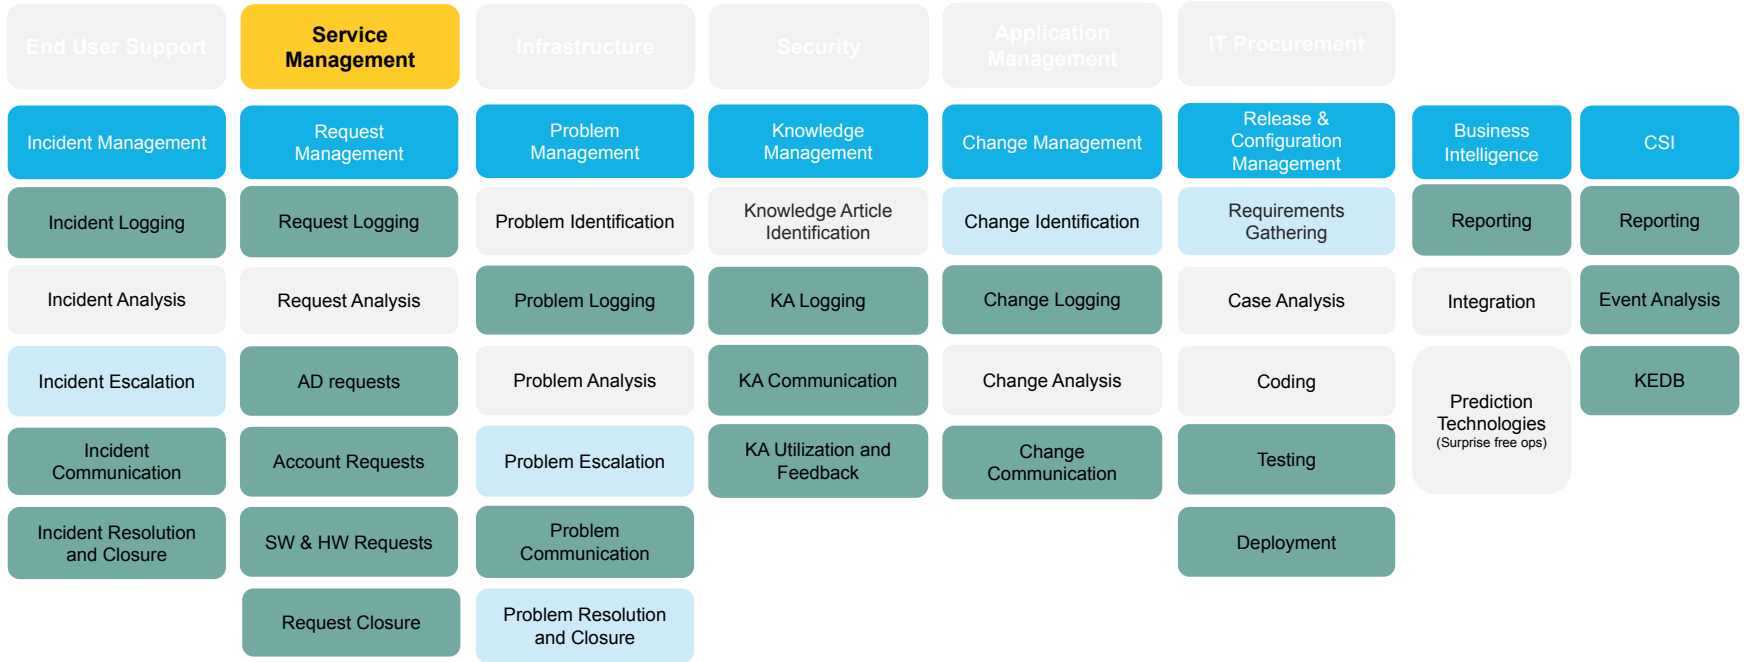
End User Support

Service Management

Infrastructure

Security

Application Management

IT Procurement

Incident Management

Incident Logging

Incident Analysis

Incident Escalation

Incident Communication

Incident Resolution and Closure

Request Management

Request Logging

Request Analysis

AD requests

Account Requests

SW & HW Requests

Request Closure

Problem Management

Problem Identification

Problem Logging

Problem Analysis

Problem Escalation

Problem Communication

Problem Resolution and Closure

Knowledge Management

Knowledge Article Identification

KA Logging

KA Communication

KA Utilization and Feedback

Change Management

Change Identification

Change Logging

Change Analysis

Change Communication

Release & Configuration Management

Requirements Gathering

Case Analysis

Coding

Testing

Deployment

Business Intelligence

Reporting

Integration

Prediction Technologies (Surprise free ops)

CSI

Reporting

Event Analysis

KEDB